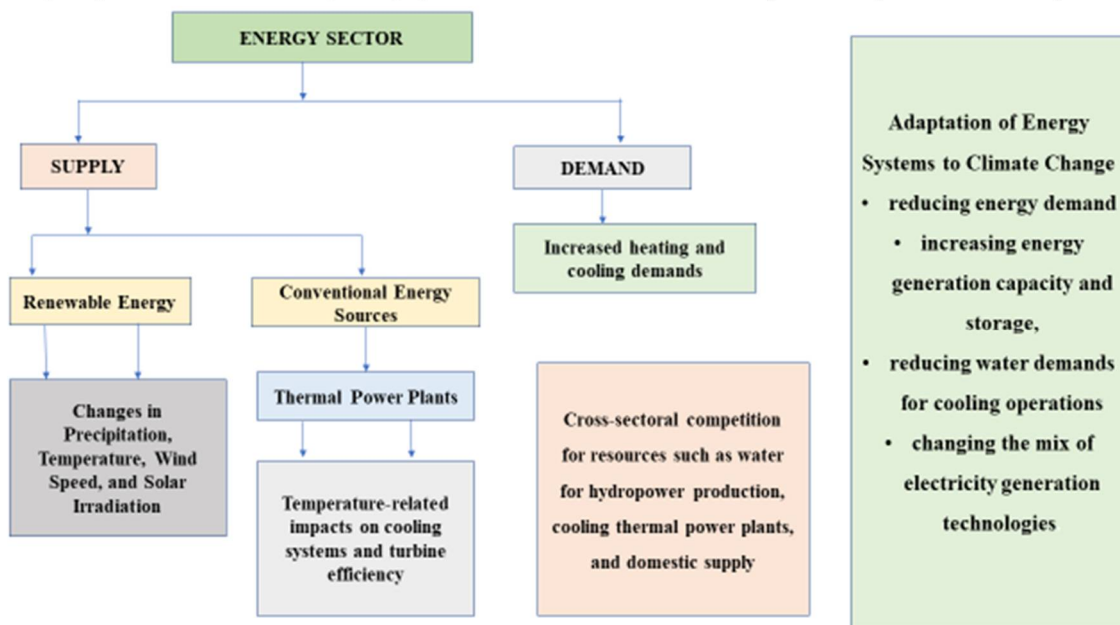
ENERGY SECTOR

SUPPLY

DEMAND

Increased heating and cooling demands

Renewable Energy

Conventional Energy Sources

Thermal Power Plants

Changes in Precipitation, Temperature, Wind Speed, and Solar Irradiation

Temperature-related impacts on cooling systems and turbine efficiency

Cross-sectoral competition for resources such as water for hydropower production, cooling thermal power plants, and domestic supply

Adaptation of Energy Systems to Climate Change
• reducing energy demand
• increasing energy generation capacity and storage,
• reducing water demands for cooling operations
• changing the mix of electricity generation technologies